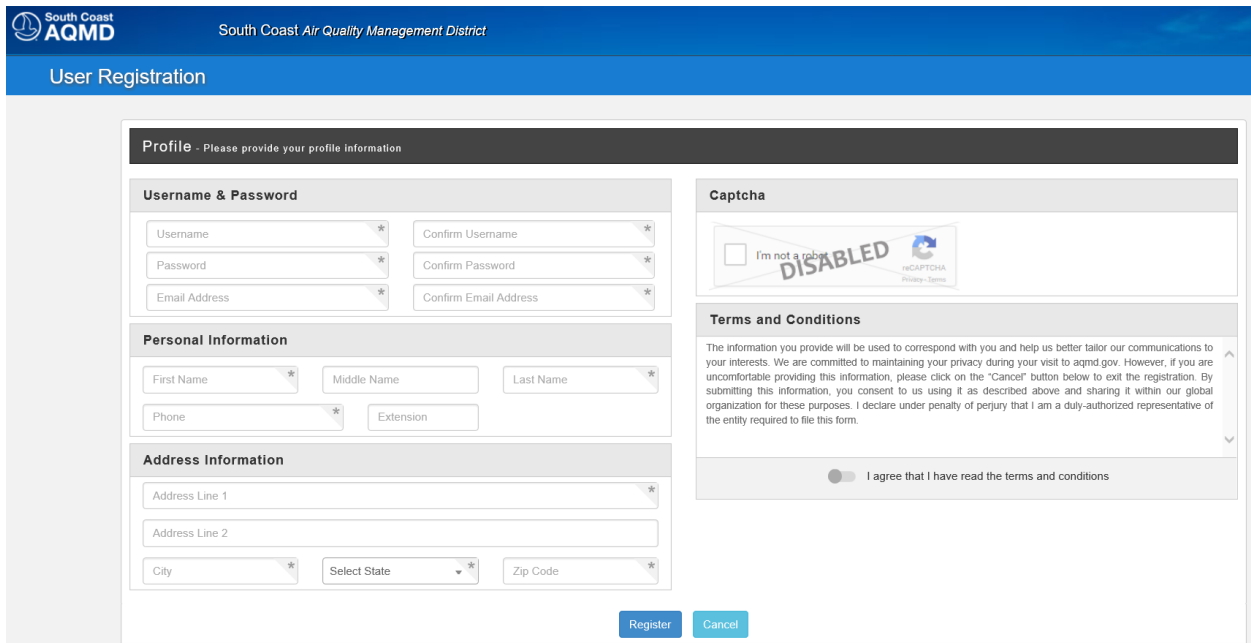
South Coast AQMD

South Coast Air Quality Management District

User Registration

Profile - Please provide your profile information

Username & Password

Username *
Confirm Username *
Password *
Confirm Password *
Email Address *
Confirm Email Address *

Personal Information

First Name *
Middle Name
Last Name *
Phone *
Extension

Address Information

Address Line 1 *
Address Line 2
City *
Select State *
Zip Code *

Captcha

I'm not a robot
DISABLED
reCAPTCHA
Privacy - Terms

Terms and Conditions

The information you provide will be used to correspond with you and help us better tailor our communications to your interests. We are committed to maintaining your privacy during your visit to aqmd.gov. However, if you are uncomfortable providing this information, please click on the "Cancel" button below to exit the registration. By submitting this information, you consent to us using it as described above and sharing it within our global organization for these purposes. I declare under penalty of perjury that I am a duly-authorized representative of the entity required to file this form.

I agree that I have read the terms and conditions

Register
Cancel